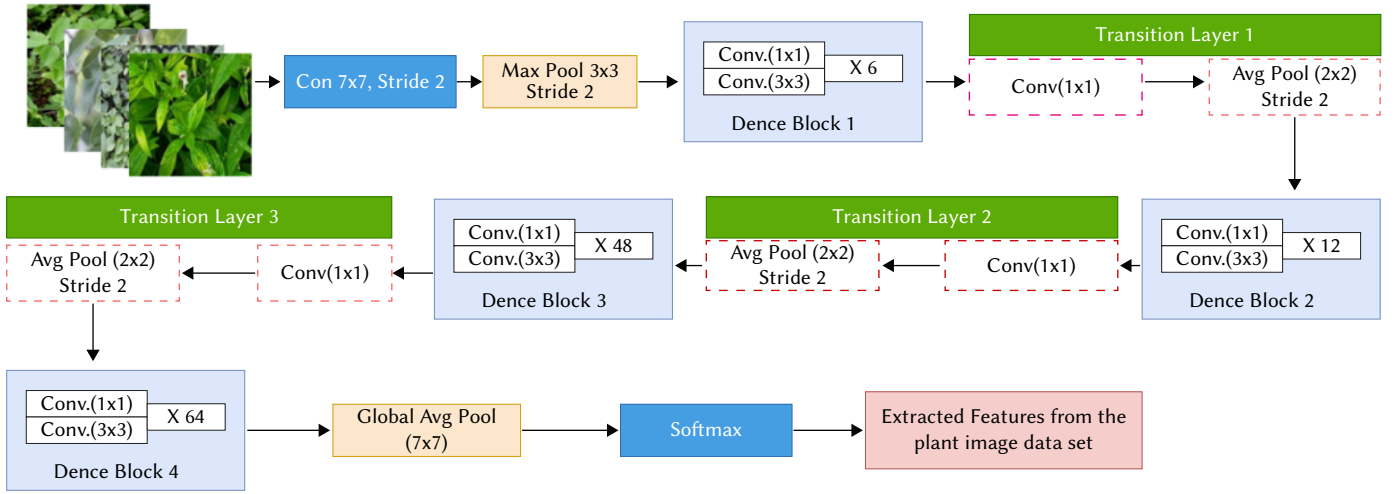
Con 7x7, Stride 2

Max Pool 3x3 Stride 2

| Conv.(1x1) | X 6 |
|---|---|
| Conv.(3x3) | |

Dence Block 1

Transition Layer 1

Conv(1x1)

Avg Pool (2x2) Stride 2

| Conv.(1x1) | X 12 |
|---|---|
| Conv.(3x3) | |

Dence Block 2

Transition Layer 2

Conv(1x1)

Avg Pool (2x2) Stride 2

| Conv.(1x1) | X 48 |
|---|---|
| Conv.(3x3) | |

Dence Block 3

Transition Layer 3

Conv(1x1)

Avg Pool (2x2) Stride 2

| Conv.(1x1) | X 64 |
|---|---|
| Conv.(3x3) | |

Dence Block 4

Global Avg Pool (7x7)

Softmax

Extracted Features from the plant image data set